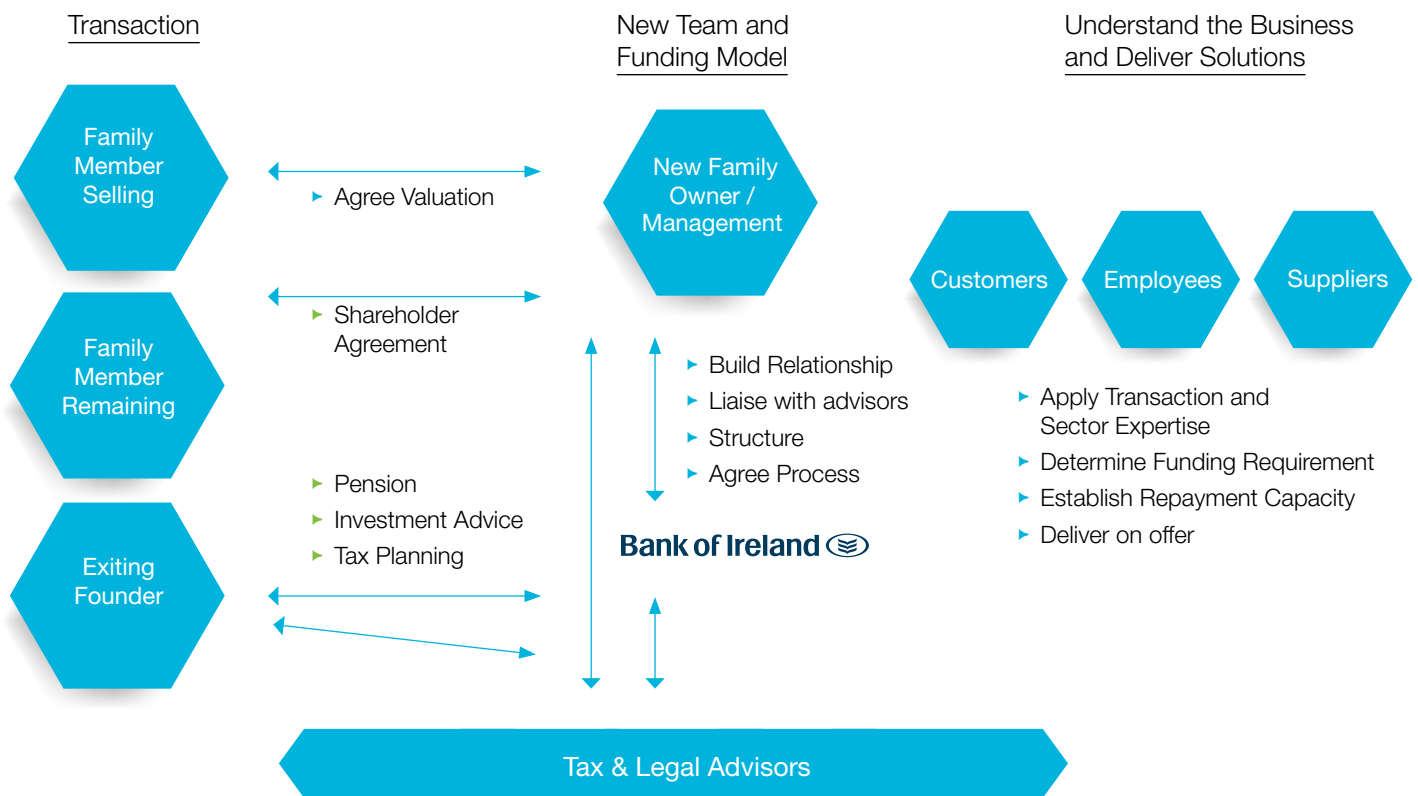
Transaction

New Team and Funding Model

Understand the Business and Deliver Solutions

Family Member Selling

Agree Valuation

New Family Owner / Management

Customers

Employees

Suppliers

Shareholder Agreement

Family Member Remaining

Build Relationship
Liaise with advisors
Structure
Agree Process

Apply Transaction and Sector Expertise
Determine Funding Requirement
Establish Repayment Capacity
Deliver on offer

Pension
Investment Advice
Tax Planning

Exiting Founder

Bank of Ireland

Tax & Legal Advisors